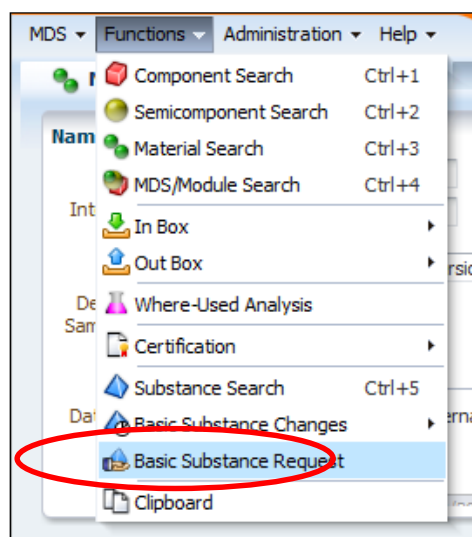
MDS ▾ Functions ▾ Administration ▾ Help ▾

N

Nam

Int

De

Sam

Dat

rsic

erna

Component Search Ctrl+1
Semicomponent Search Ctrl+2
Material Search Ctrl+3
MDS/Module Search Ctrl+4
In Box
Out Box
Where-Used Analysis
Certification
Substance Search Ctrl+5
Basic Substance Changes
Basic Substance Request
Clipboard